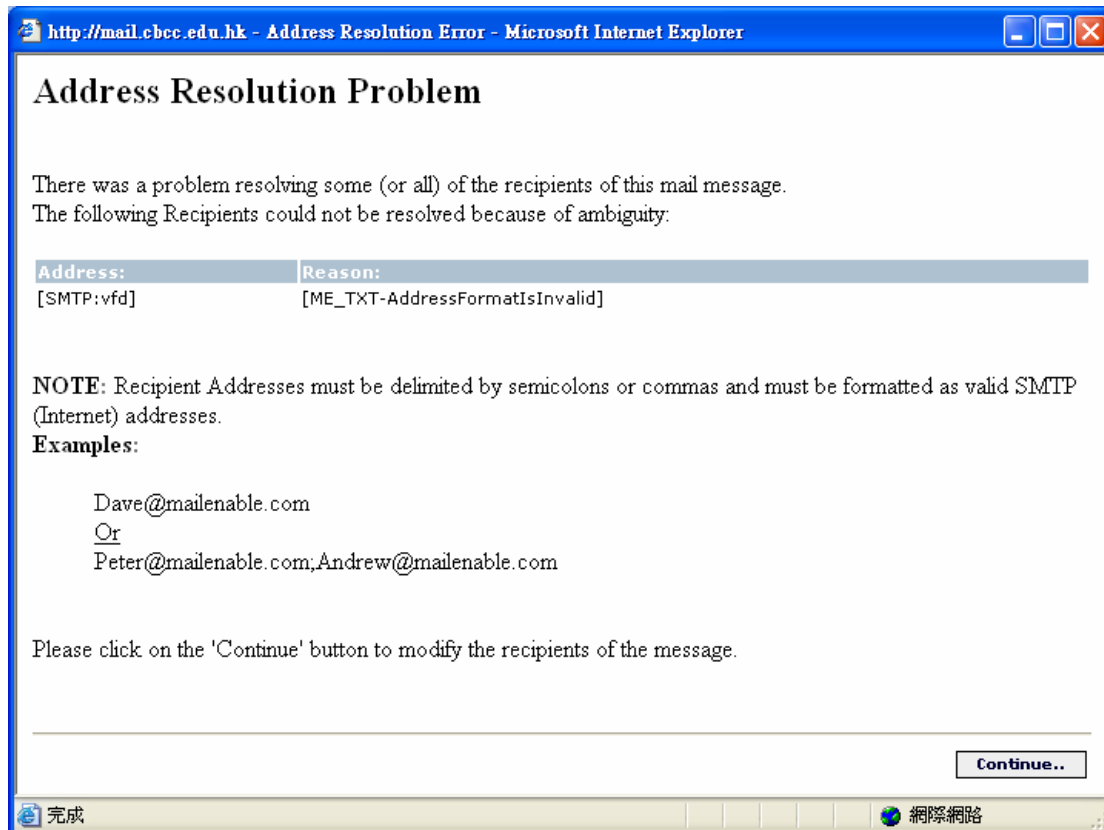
http://mail.cbcc.edu.hk - Address Resolution Error - Microsoft Internet Explorer

Address Resolution Problem

There was a problem resolving some (or all) of the recipients of this mail message.
The following Recipients could not be resolved because of ambiguity:

| Address: | Reason: |
|---|---|
| [SMTP:vfd] | [ME_TXT-AddressFormatIsInvalid] |

NOTE: Recipient Addresses must be delimited by semicolons or commas and must be formatted as valid SMTP (Internet) addresses.
Examples:

Dave@mailenable.com
Or
Peter@mailenable.com;Andrew@mailenable.com

Please click on the 'Continue' button to modify the recipients of the message.

Continue..

完成

網際網路